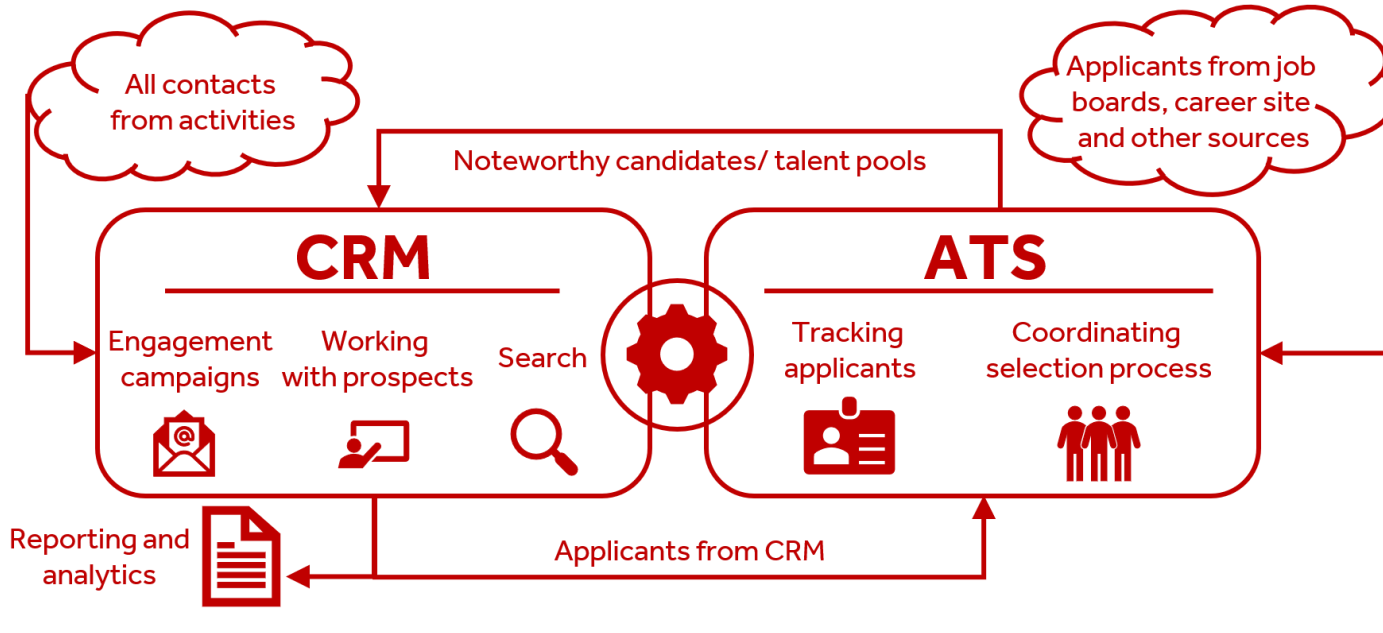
All contacts from activities

Applicants from job boards, career site and other sources

Noteworthy candidates/ talent pools

CRM

Engagement campaigns

Working with prospects

Search

ATS

Tracking applicants

Coordinating selection process

Reporting and analytics

Applicants from CRM